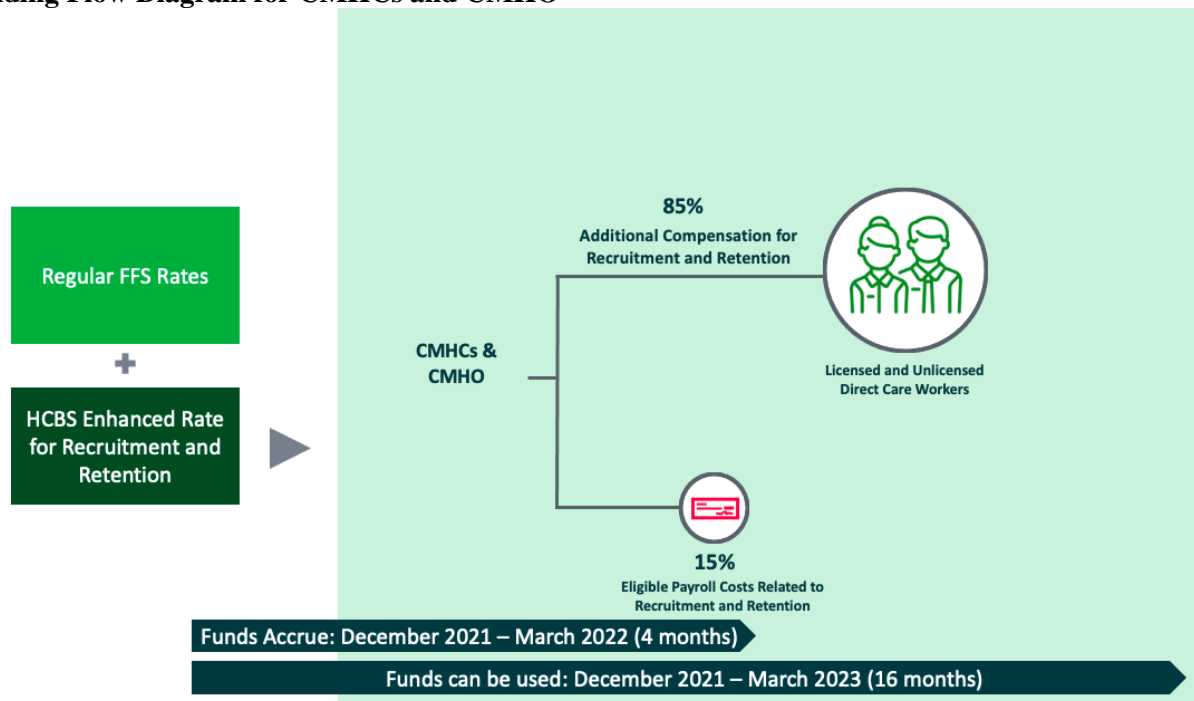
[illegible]ding Flow Diagram for CMHCs and CMHO

Regular FFS Rates

+

HCBS Enhanced Rate for Recruitment and Retention

CMHCs & CMHO

85%
Additional Compensation for Recruitment and Retention

Licensed and Unlicensed Direct Care Workers

15%
Eligible Payroll Costs Related to Recruitment and Retention

Funds Accrue: December 2021 – March 2022 (4 months)

Funds can be used: December 2021 – March 2023 (16 months)